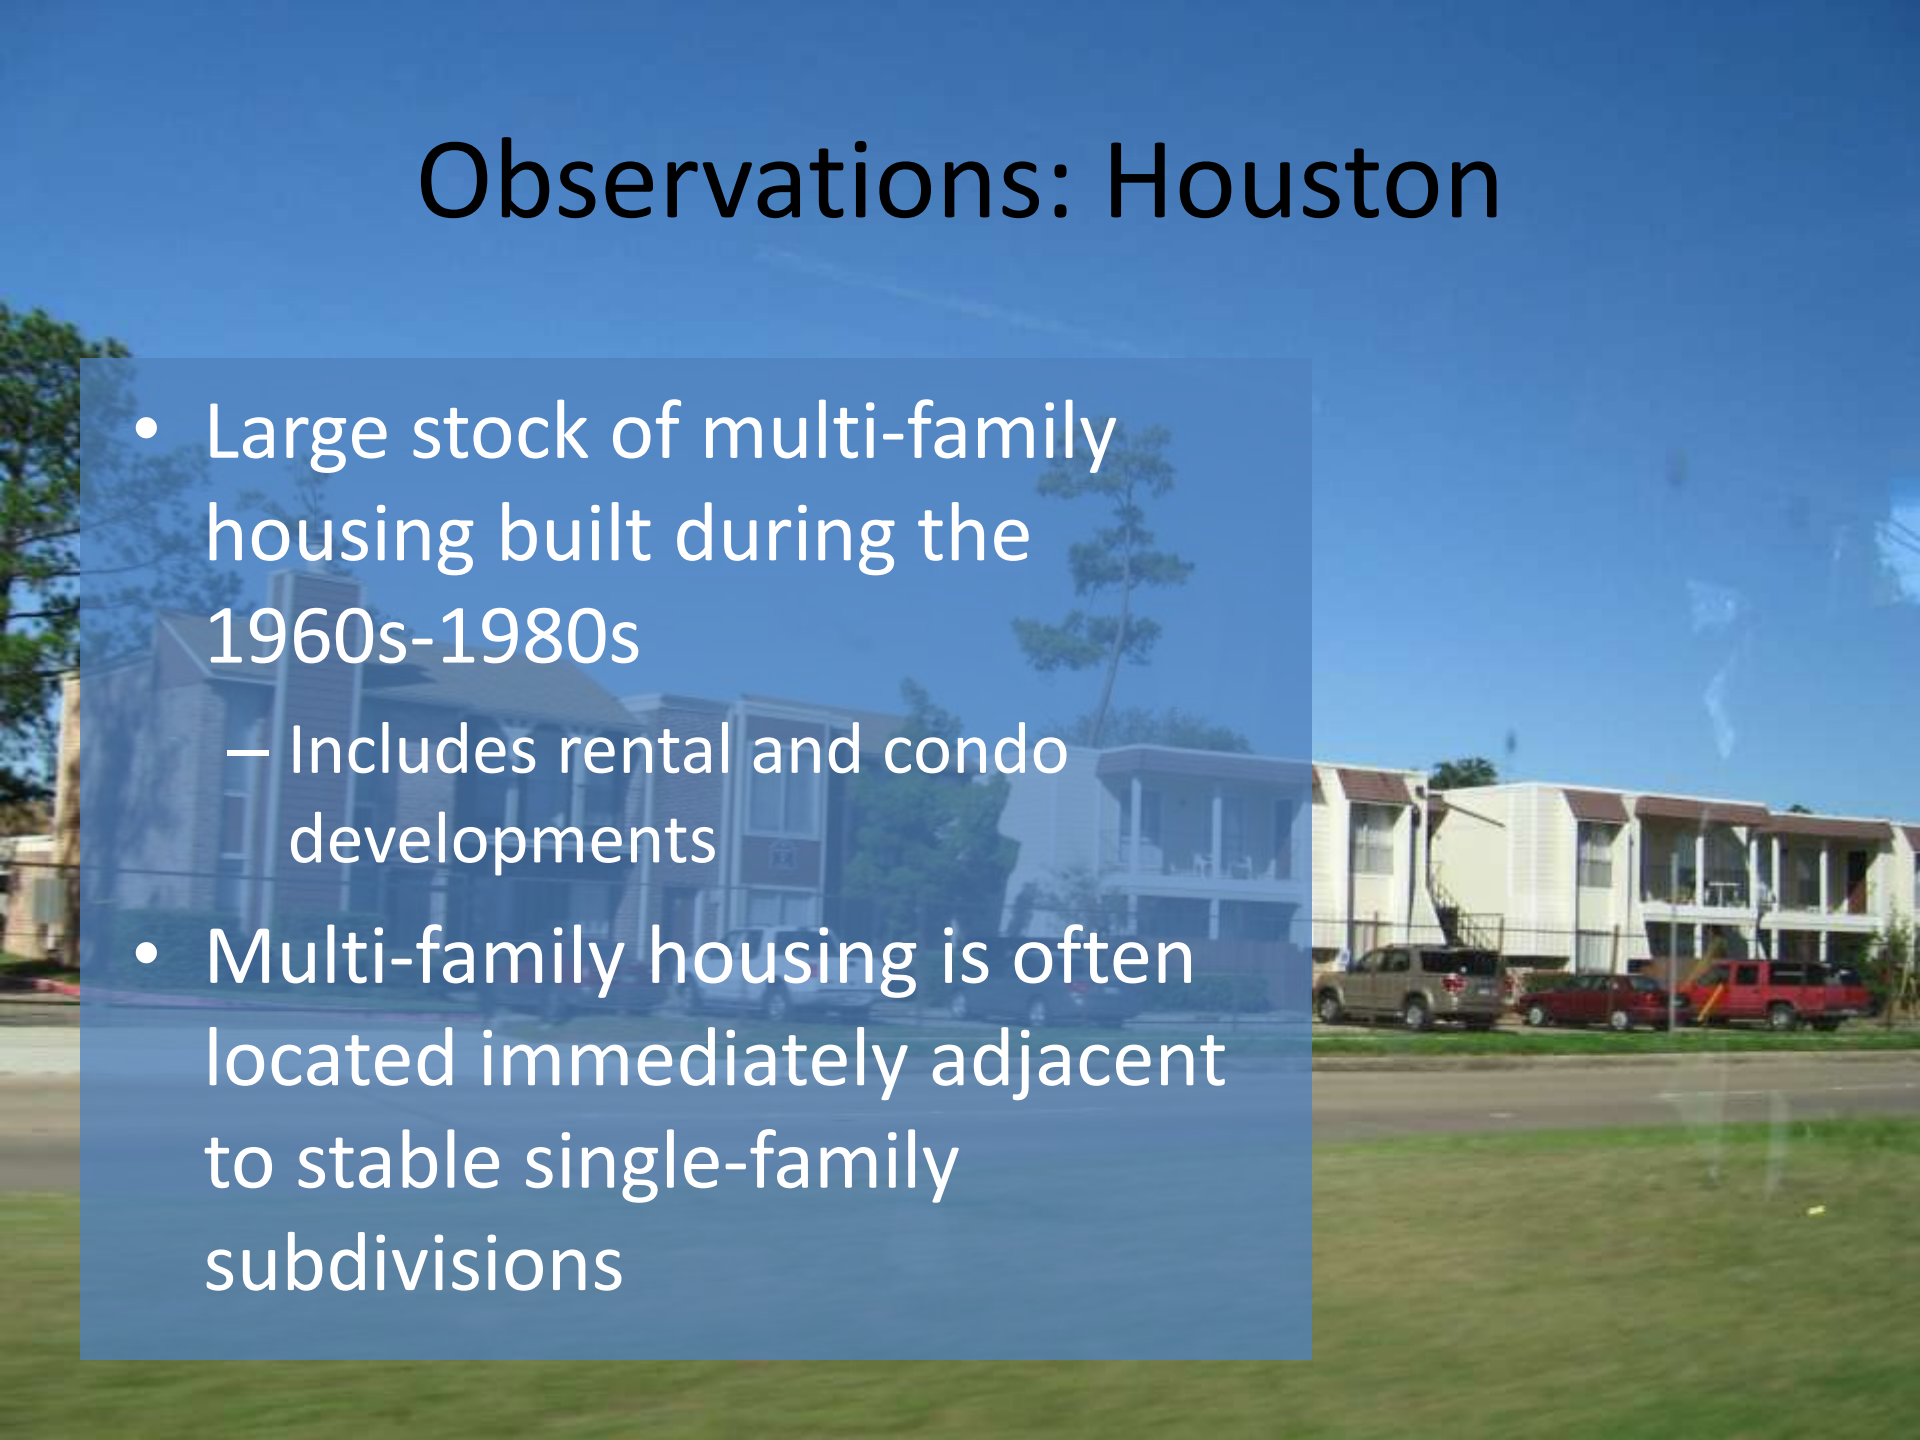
Observations: Houston

• Large stock of multi-family housing built during the 1960s-1980s
– Includes rental and condo developments
• Multi-family housing is often located immediately adjacent to stable single-family subdivisions